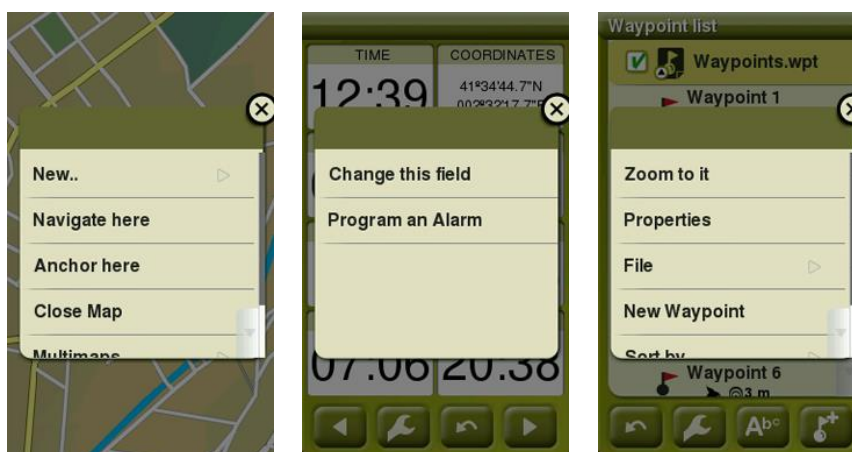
New..

Navigate here

Anchor here

Close Map

Multimaps

TIME

COORDINATES

12:39

41°34'44.7"N

002°32'17.7"E

Change this field

Program an Alarm

07:06

20:38

Waypoint list

Waypoints.wpt

Waypoint 1

Zoom to it

Properties

File

New Waypoint

Sort by

Waypoint 6

@3 m

Abc